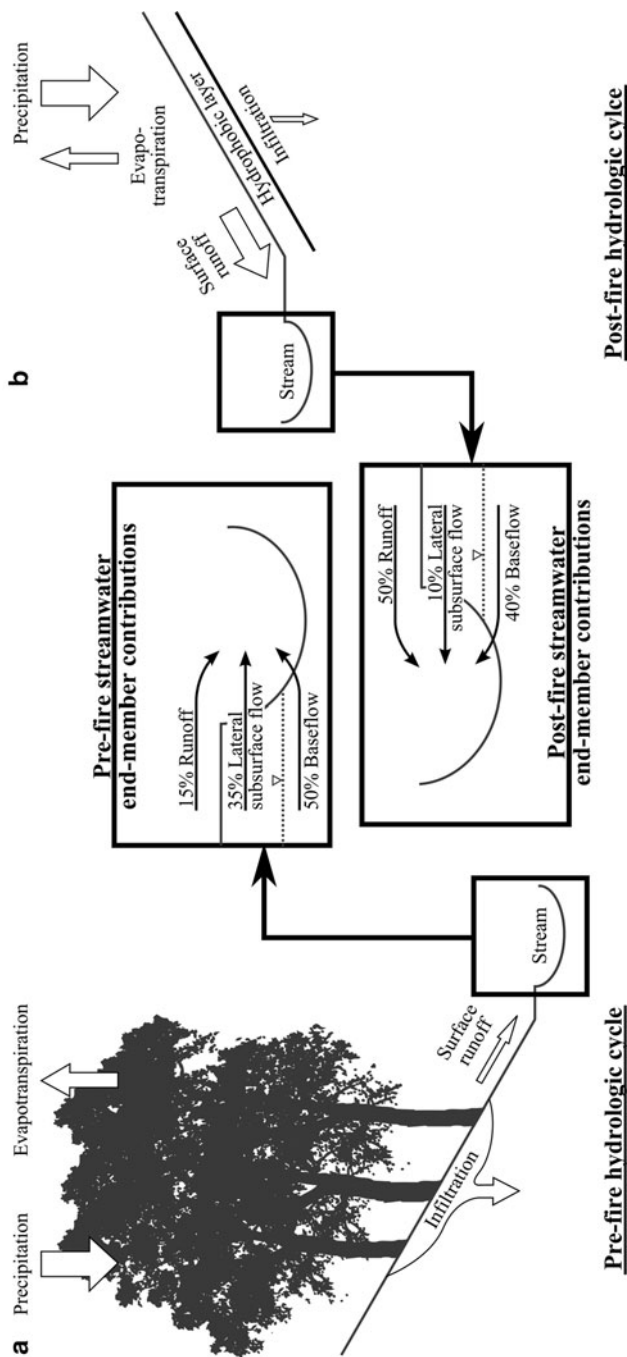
a

Precipitation

Evapotranspiration

Infiltration

Surface runoff

Stream

Pre-fire hydrologic cycle

Pre-fire streamwater end-member contributions

15% Runoff

35% Lateral subsurface flow

50% Baseflow

Post-fire streamwater end-member contributions

50% Runoff

10% Lateral subsurface flow

40% Baseflow

b

Precipitation

Evapo-transpiration

Surface runoff

Infiltration

Hydrophobic layer

Stream

Post-fire hydrologic cylce